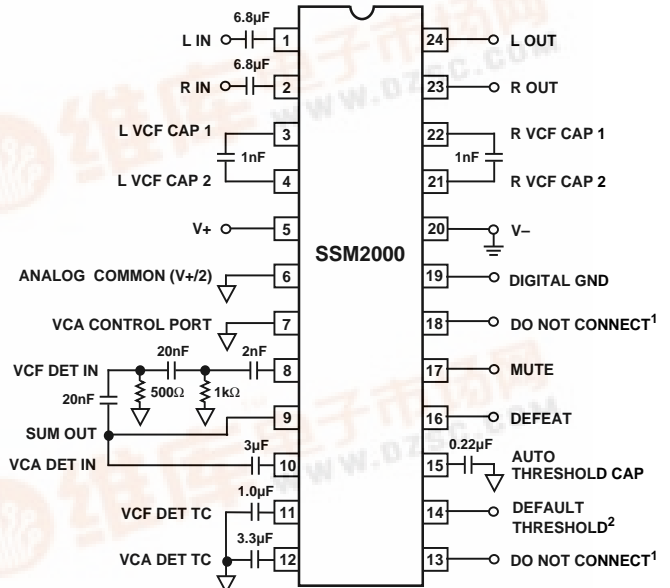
6.8µF
L IN 1
6.8µF
R IN 2
L VCF CAP 1 3
1nF
L VCF CAP 2 4
V+ 5
ANALOG COMMON (V+/2) 6
VCA CONTROL PORT 7
VCF DET IN
20nF
2nF
8
500Ω
1kΩ
20nF
9
SUM OUT
3µF
VCA DET IN 10
1.0µF
VCF DET TC 11
3.3µF
VCA DET TC 12

SSM2000

24 L OUT
23 R OUT
22 R VCF CAP 1
1nF
21 R VCF CAP 2
20 V–
19 DIGITAL GND
18 DO NOT CONNECT$^1$
17 MUTE
16 DEFEAT
0.22µF
15 AUTO THRESHOLD CAP
14 DEFAULT THRESHOLD$^2$
13 DO NOT CONNECT$^1$

WWW.DZSC.COM